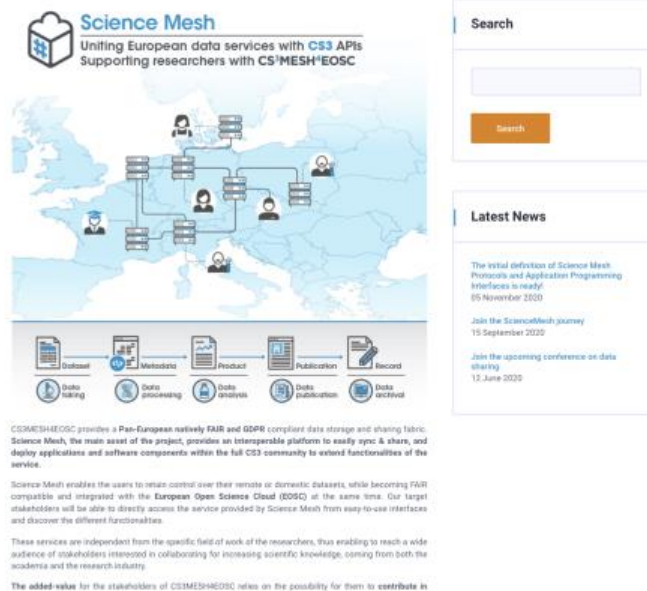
Science Mesh

Uniting European data services with CS3 APIs
Supporting researchers with CS³MESH⁴EOSC

Dataset
Metadata
Product
Publication
Record

Data taking
Data processing
Data analysis
Data publication
Data archival

CS3MESH4EOSC provides a Pan-European natively FAIR and GDPR compliant data storage and sharing fabric. Science Mesh, the main asset of the project, provides an interoperable platform to easily sync & share, and deploy applications and software components within the full CS3 community to extend functionalities of the service.

Science Mesh enables the users to remain control over their remote or domestic datasets, while becoming FAIR compatible and integrated with the European Open Science Cloud (EOSC) at the same time. Our target stakeholders will be able to directly access the service provided by Science Mesh from easy-to-use interfaces and discover the different functionalities.

These services are independent from the specific field of work of the researchers, thus enabling to reach a wide audience of stakeholders interested in collaborating for increasing scientific knowledge, coming from both the academia and the research industry.

The added-value for the stakeholders of CS3MESH4EOSC relies on the possibility for them to contribute in

Search

Search

Latest News

The initial definition of Science Mesh Protocols and Application Programming Interfaces is ready!
05 November 2020

Join the ScienceMesh journey
15 September 2020

Join the upcoming conference on data sharing
12 June 2020